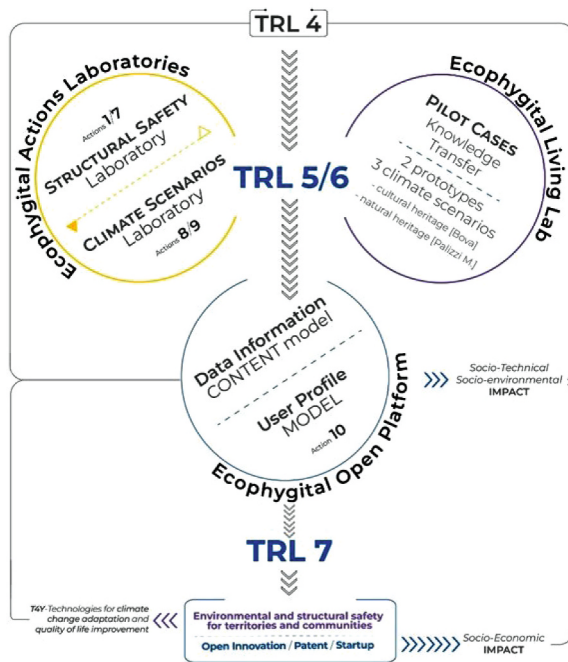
TRL 4

Ecophygital Actions Laboratories

Actions 1/7
STRUCTURAL SAFETY
Laboratory

CLIMATE SCENARIOS
Laboratory
Actions 8/9

TRL 5/6

Ecophygital Living Lab

PILOT CASES
Knowledge
Transfer
2 prototypes
3 climate scenarios
- cultural heritage [Bova]
- natural heritage [Palizzi M.]

Data Information
CONTENT model

User Profile
MODEL
Action 10

Ecophygital Open Platform

Socio-Technical
Socio-environmental
IMPACT

TRL 7

T4Y-Technologies for climate change adaptation and quality of life improvement

Environmental and structural safety for territories and communities

Open Innovation / Patent / Startup

Socio-Economic
IMPACT